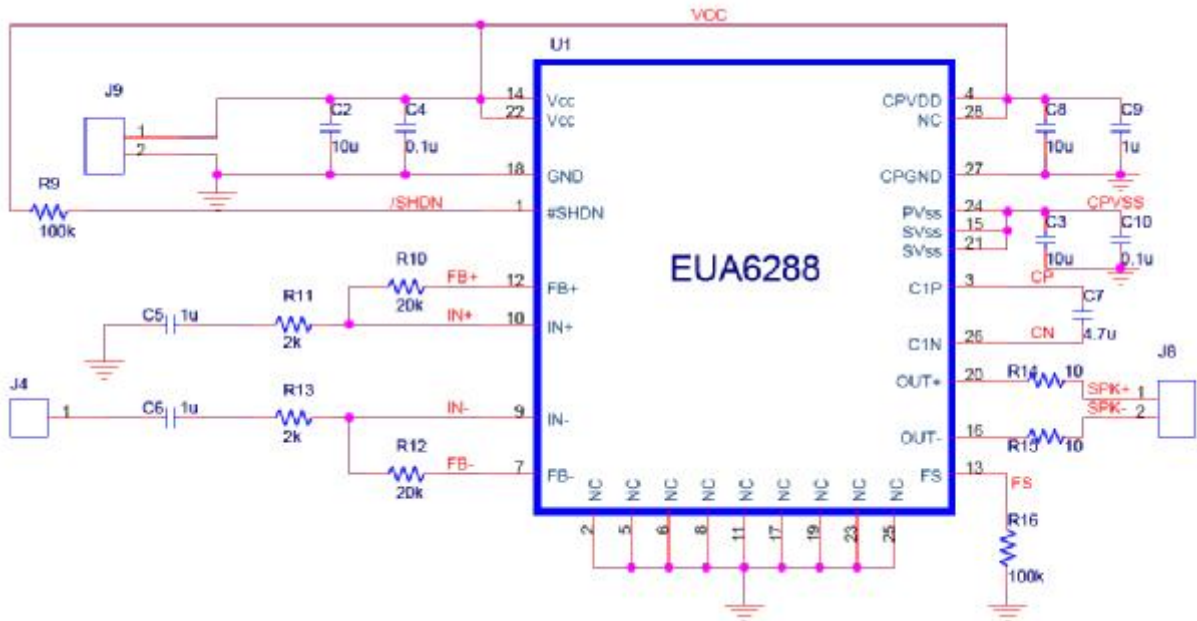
VCC

U1

J9

1
2

C2
10u

C4
0.1u

14 Vcc
22 Vcc
18 GND
1 #SHDN

R9
100k

/SHDN

R10
20k

FB+
12 FB+

R11
2k

C5 1u

IN+
10 IN+

J4
1

C6 1u

R13
2k

IN-
9 IN-

R12
20k

FB-
7 FB-

EUA6288

CPVDD 4
NC 28

C8
10u

C9
1u

CPGND 27

CPVSS

PVss 24
SVss 15
SVss 21

C3
10u

C10
0.1u

C1P 3
CP

C7
4.7u

C1N 26
CN

OUT+ 20
R14 10
SPK+

OUT- 16
R15 10
SPK-

J6
1
2

FS 13
FS

R16
100k

NC NC NC NC NC NC NC NC NC
2 5 6 8 11 17 19 23 25